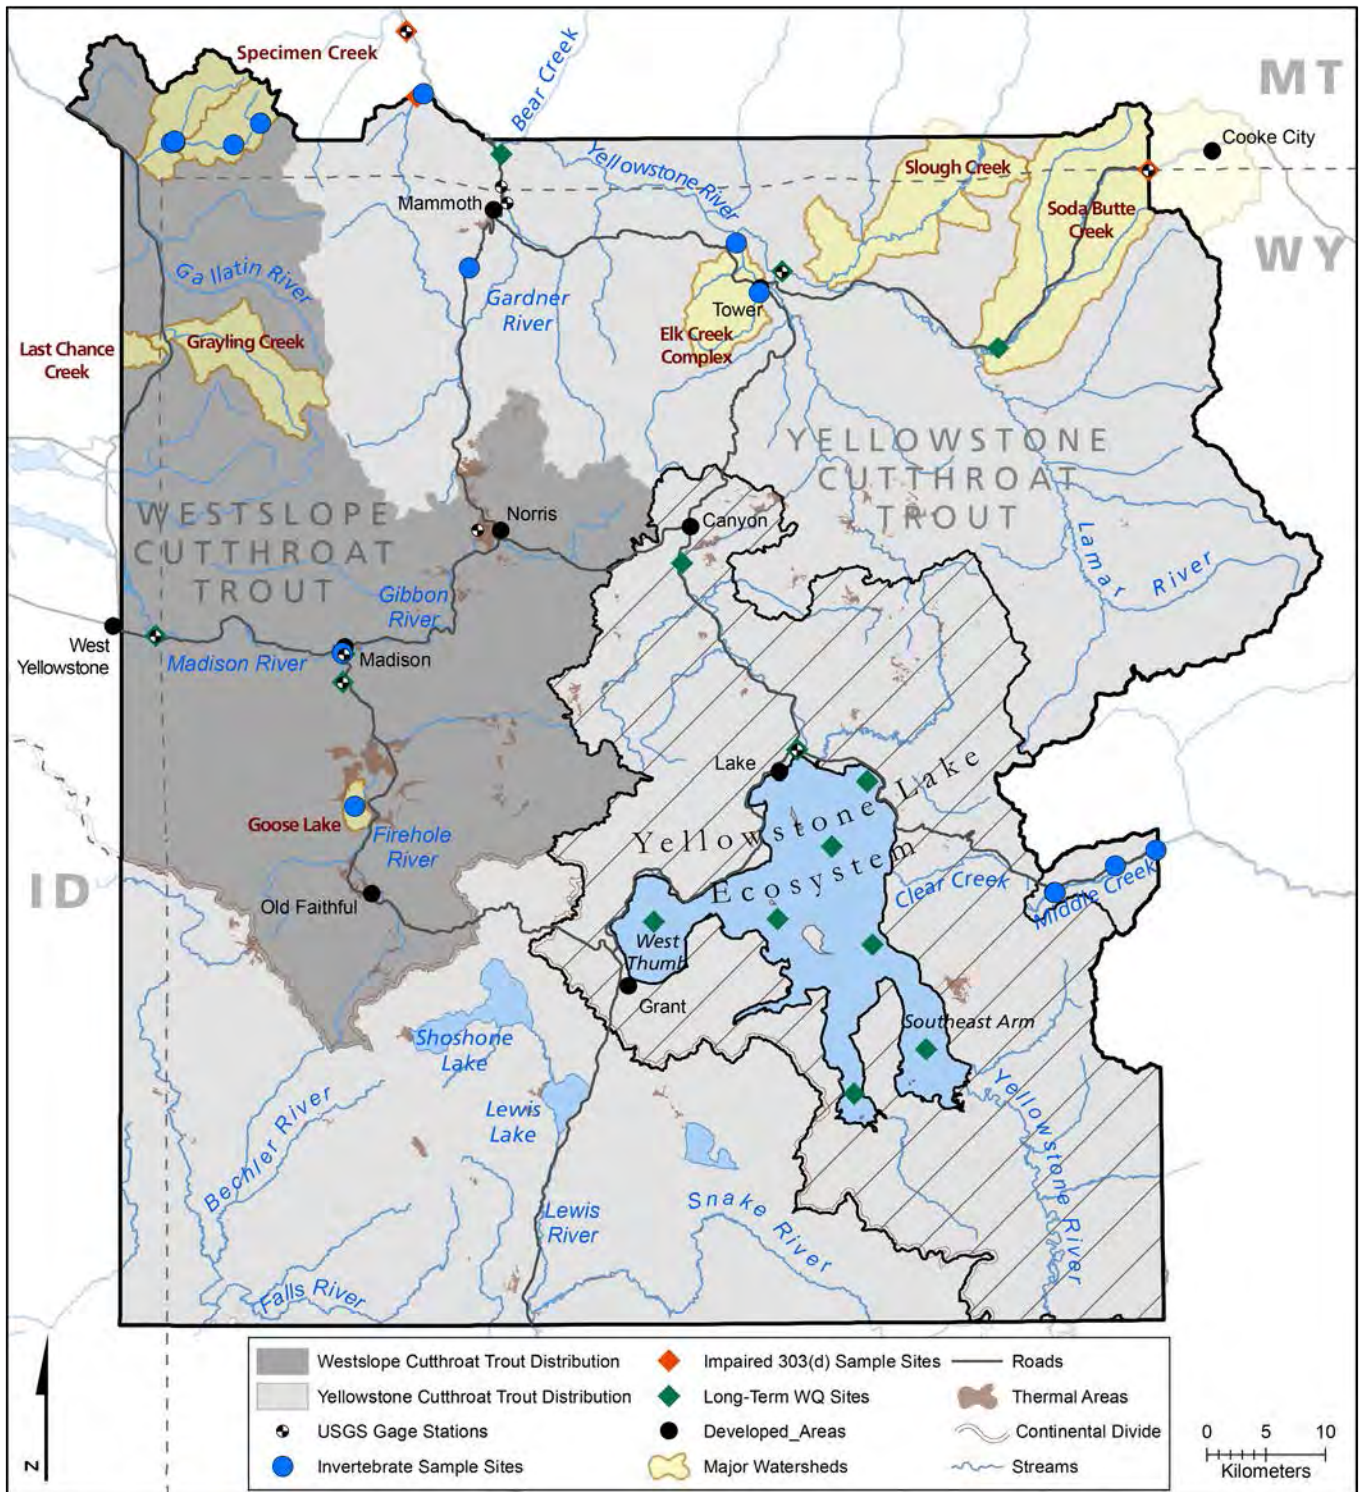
MT
WY
ID
Specimen Creek
Bear Creek
Yellowstone River
Cooke City
Slough Creek
Soda Butte Creek
Mammoth
Gallatin River
Gardner River
Tower
Elk Creek Complex
Last Chance Creek
Grayling Creek
YELLOWSTONE CUTTHROAT TROUT
WESTSLOPE CUTTHROAT TROUT
Norris
Canyon
Gibbon River
Lamar River
West Yellowstone
Madison River
Madison
Lake
Yellowstone Lake Ecosystem
Goose Lake
Firehole River
Clear Creek
Middle Creek
Old Faithful
West Thumb
Grant
Southeast Arm
Shoshone Lake
Lewis Lake
Yellowstone River
Bechler River
Lewis River
Snake River
Falls River

| | | | | | |
|---|---|---|---|---|---|
| | Westslope Cutthroat Trout Distribution | | Impaired 303(d) Sample Sites | | Roads |
| | Yellowstone Cutthroat Trout Distribution | | Long-Term WQ Sites | | Thermal Areas |
| | USGS Gage Stations | | Developed_Areas | | Continental Divide |
| | Invertebrate Sample Sites | | Major Watersheds | | Streams |

N
0 5 10
Kilometers